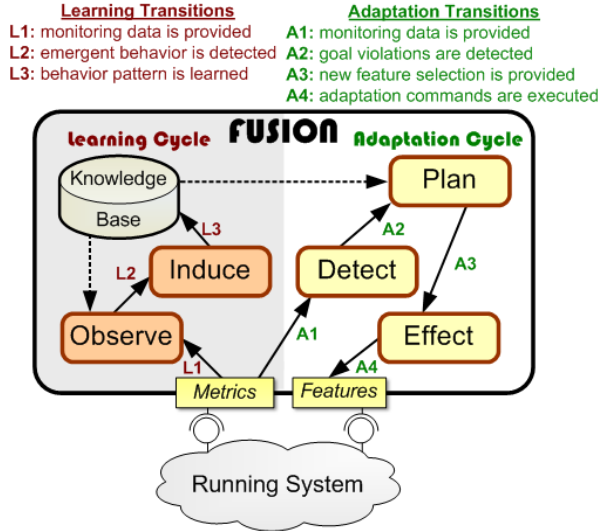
Learning Transitions
L1: monitoring data is provided
L2: emergent behavior is detected
L3: behavior pattern is learned

Adaptation Transitions
A1: monitoring data is provided
A2: goal violations are detected
A3: new feature selection is provided
A4: adaptation commands are executed

Learning Cycle
FUSION
Adaptation Cycle

Knowledge Base
Plan
L3
A2
L2
Induce
Detect
A3
Observe
A1
Effect
L1
A4
Metrics
Features

Running System